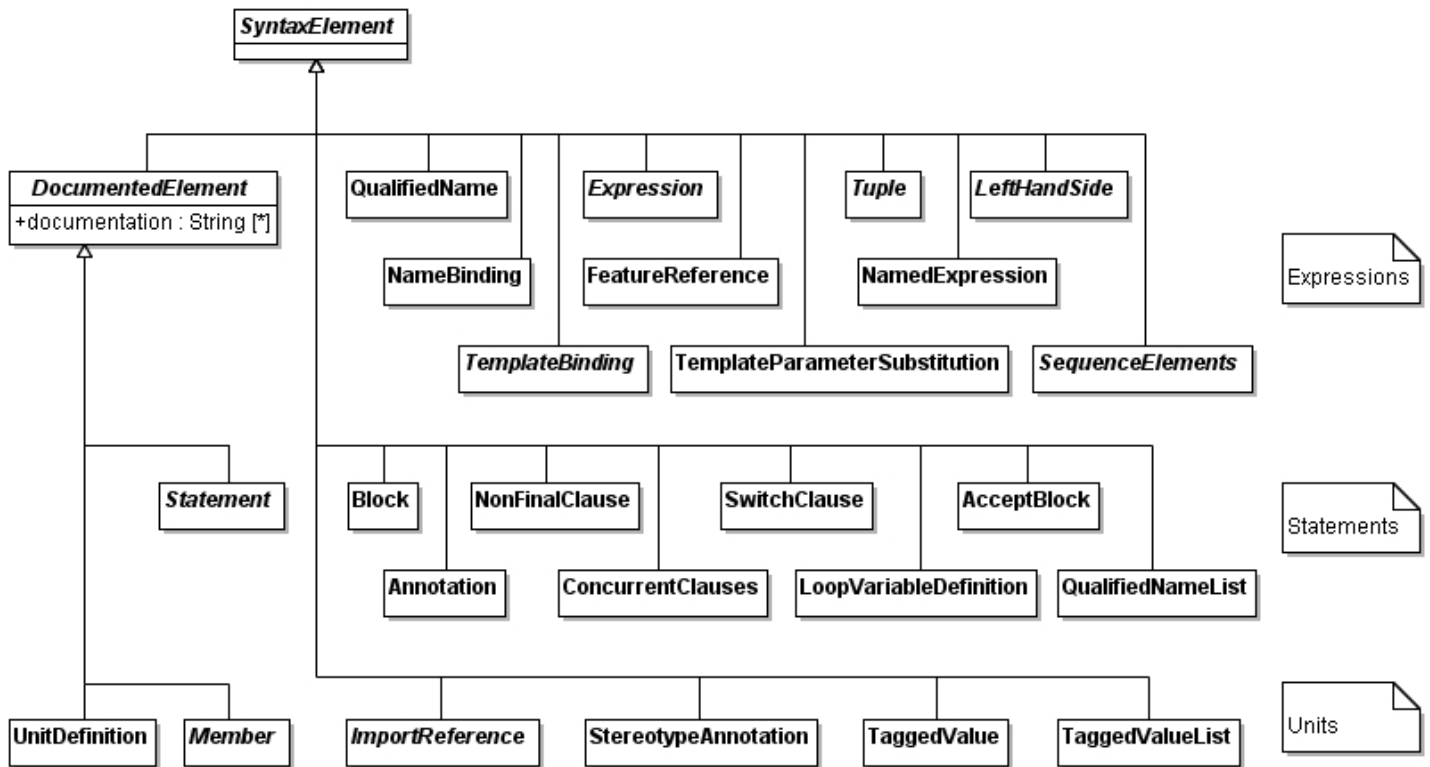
SyntaxElement

DocumentedElement
+documentation : String [*]

QualifiedName

Expression

Tuple

LeftHandSide

NameBinding

FeatureReference

NamedExpression

Expressions

TemplateBinding

TemplateParameterSubstitution

SequenceElements

Statement

Block

NonFinalClause

SwitchClause

AcceptBlock

Statements

Annotation

ConcurrentClauses

LoopVariableDefinition

QualifiedNameList

UnitDefinition

Member

ImportReference

StereotypeAnnotation

TaggedValue

TaggedValueList

Units